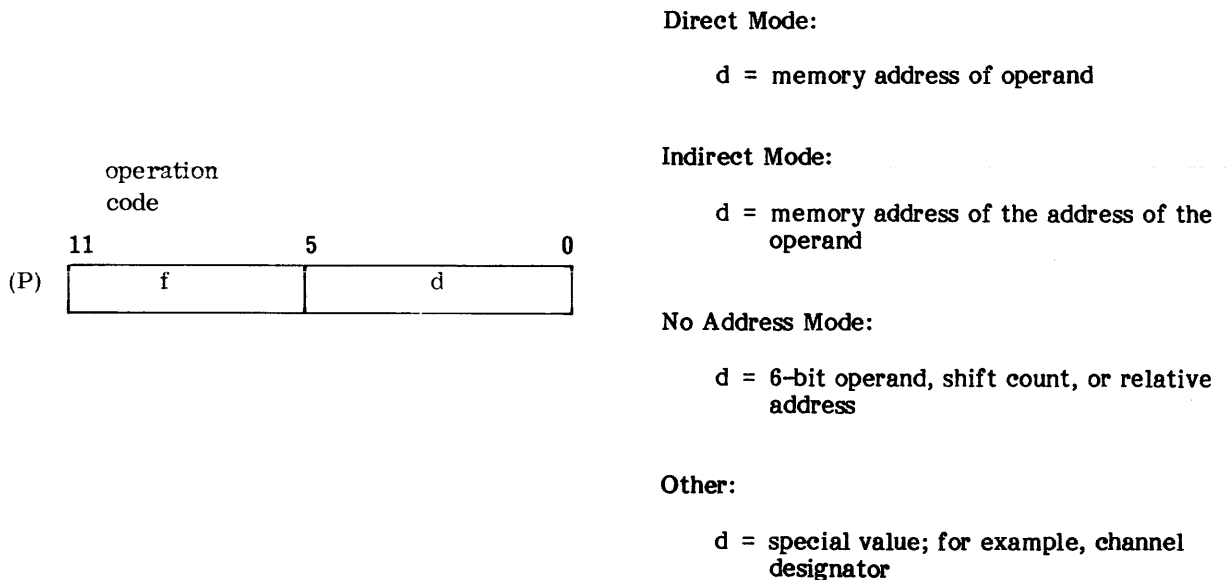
operation
code

| | 11 | 5 | 0 |
|---|---|---|---|
| (P) | f | d | |

Direct Mode:

d = memory address of operand

Indirect Mode:

d = memory address of the address of the operand

No Address Mode:

d = 6-bit operand, shift count, or relative address

Other:

d = special value; for example, channel designator